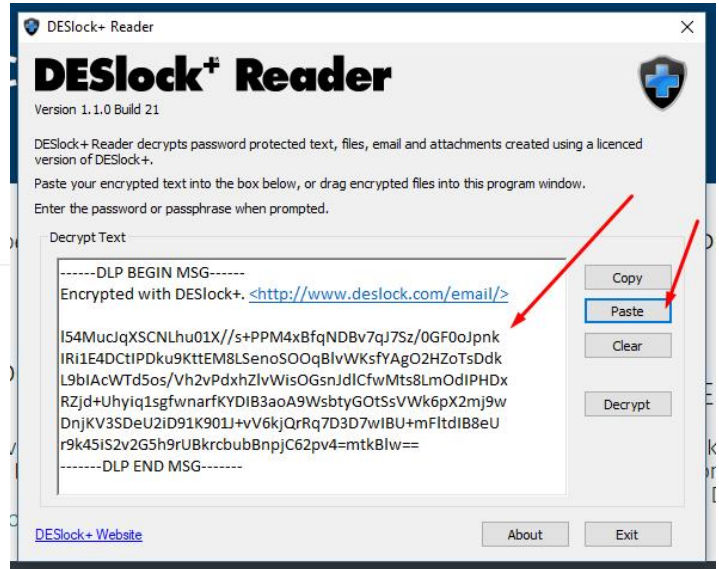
DESlock+ Reader

DESlock+ Reader
Version 1.1.0 Build 21

DESlock+ Reader decrypts password protected text, files, email and attachments created using a licenced version of DESlock+.

Paste your encrypted text into the box below, or drag encrypted files into this program window.

Enter the password or passphrase when prompted.

Decrypt Text

------DLP BEGIN MSG------
Encrypted with DESlock+. <http://www.deslock.com/email/>

l54MucJqXSCNLhu01X//s+PPM4xBfqNDBv7qJ7Sz/0GF0oJpnk
IRi1E4DCtIPDku9KttEM8LSenoSOOqBlvWKsfYAgO2HZoTsDdk
L9bIAcWTd5os/Vh2vPdxhZlvWisOGsnJdlCfwMts8LmOdIPHDx
RZjd+Uhyiq1sgfwnarfKYDIB3aoA9WsbtyGOtSsVWk6pX2mj9w
DnjKV3SDeU2iD91K901J+vV6kjQrRq7D3D7wIBU+mFltdIB8eU
r9k45iS2v2G5h9rUBkrcbubBnpjC62pv4=mtkBlw==
-------DLP END MSG-------

Copy
Paste
Clear
Decrypt

DESlock+ Website
About
Exit